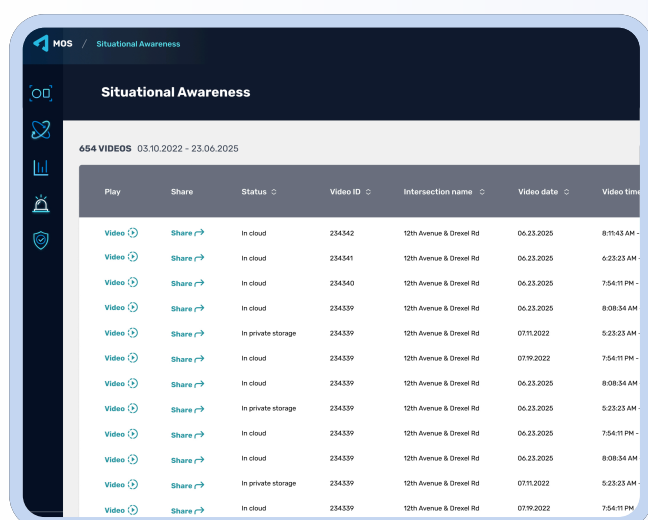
MOS / Situational Awareness

Situational Awareness

654 VIDEOS 03.10.2022 - 23.06.2025

| Play | Share | Status | Video ID | Intersection name | Video date | Video time |
|---|---|---|---|---|---|---|
| Video | Share | In cloud | 234342 | 12th Avenue & Drexel Rd | 06.23.2025 | 8:11:43 AM - |
| Video | Share | In cloud | 234341 | 12th Avenue & Drexel Rd | 06.23.2025 | 6:23:23 AM - |
| Video | Share | In cloud | 234340 | 12th Avenue & Drexel Rd | 06.23.2025 | 7:54:11 PM - |
| Video | Share | In cloud | 234339 | 12th Avenue & Drexel Rd | 06.23.2025 | 8:08:34 AM - |
| Video | Share | In private storage | 234339 | 12th Avenue & Drexel Rd | 07.11.2022 | 5:23:23 AM - |
| Video | Share | In cloud | 234339 | 12th Avenue & Drexel Rd | 07.19.2022 | 7:54:11 PM - |
| Video | Share | In cloud | 234339 | 12th Avenue & Drexel Rd | 06.23.2025 | 8:08:34 AM - |
| Video | Share | In private storage | 234339 | 12th Avenue & Drexel Rd | 06.23.2025 | 5:23:23 AM - |
| Video | Share | In cloud | 234339 | 12th Avenue & Drexel Rd | 06.23.2025 | 7:54:11 PM - |
| Video | Share | In cloud | 234339 | 12th Avenue & Drexel Rd | 06.23.2025 | 8:08:34 AM - |
| Video | Share | In private storage | 234339 | 12th Avenue & Drexel Rd | 07.11.2022 | 5:23:23 AM - |
| Video | Share | In cloud | 234339 | 12th Avenue & Drexel Rd | 07.19.2022 | 7:54:11 PM - |